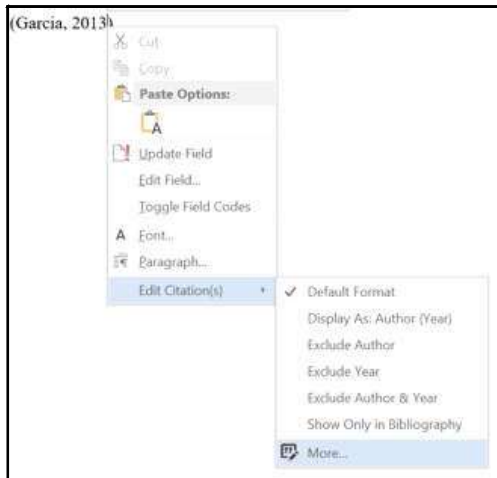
(Garcia, 2013)

Cut
Copy
Paste Options:
A
Update Field
Edit Field...
Toggle Field Codes
A Font...
Paragraph...
Edit Citation(s)

✓ Default Format
Display As: Author (Year)
Exclude Author
Exclude Year
Exclude Author & Year
Show Only in Bibliography
More...